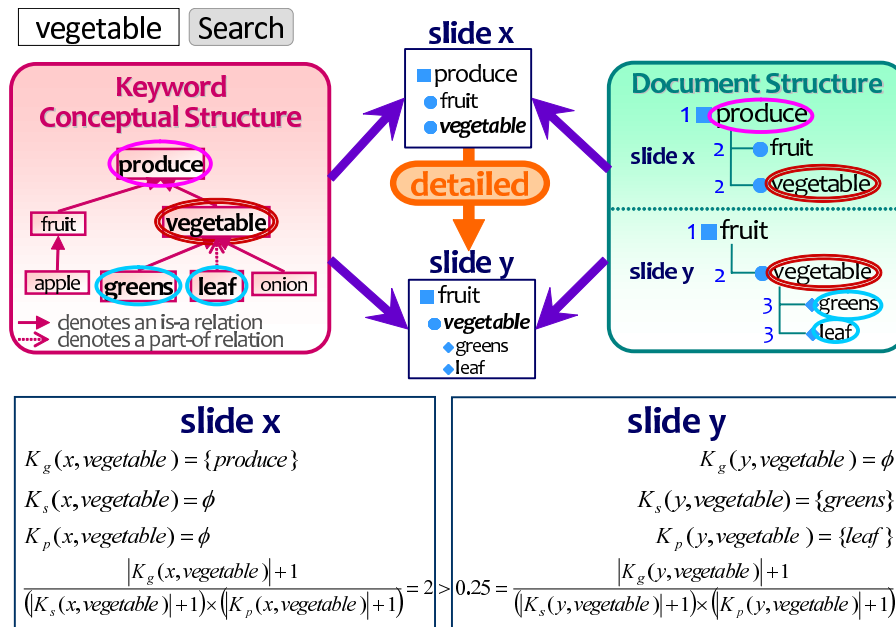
vegetable Search

Keyword Conceptual Structure

produce
fruit
vegetable
apple
greens
leaf
onion

denotes an is-a relation
denotes a part-of relation

slide x
produce
fruit
vegetable

detailed

slide y
fruit
vegetable
greens
leaf

Document Structure
1 produce
slide x
2 fruit
2 vegetable
1 fruit
slide y
2 vegetable
3 greens
3 leaf

slide x
$K_g(x, vegetable) = \{produce\}$
$K_s(x, vegetable) = \phi$
$K_p(x, vegetable) = \phi$
$\frac{|K_g(x, vegetable)|+1}{(|K_s(x, vegetable)|+1)\times(|K_p(x, vegetable)|+1)} = 2 > 0.25 = \frac{|K_g(y, vegetable)|+1}{(|K_s(y, vegetable)|+1)\times(|K_p(y, vegetable)|+1)}$

slide y
$K_g(y, vegetable) = \phi$
$K_s(y, vegetable) = \{greens\}$
$K_p(y, vegetable) = \{leaf\}$